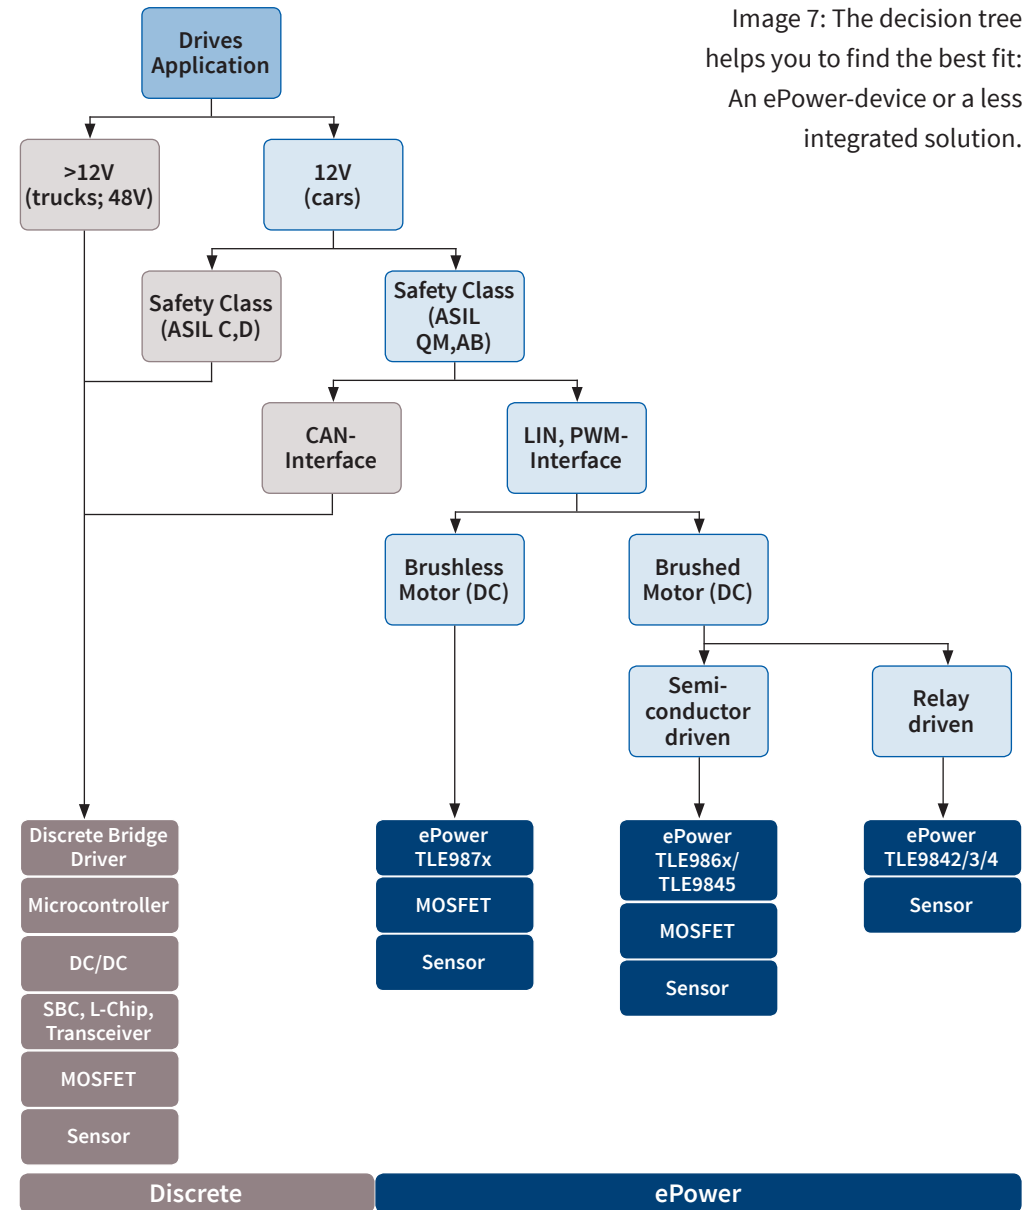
Image 7: The decision tree helps you to find the best fit: An ePower-device or a less integrated solution.

Drives Application

>12V (trucks; 48V)

12V (cars)

Safety Class (ASIL C,D)

Safety Class (ASIL QM,AB)

CAN-Interface

LIN, PWM-Interface

Brushless Motor (DC)

Brushed Motor (DC)

Semiconductor driven

Relay driven

Discrete Bridge Driver

Microcontroller

DC/DC

SBC, L-Chip, Transceiver

MOSFET

Sensor

ePower TLE987x

MOSFET

Sensor

ePower TLE986x/ TLE9845

MOSFET

Sensor

ePower TLE9842/3/4

Sensor

Discrete

ePower